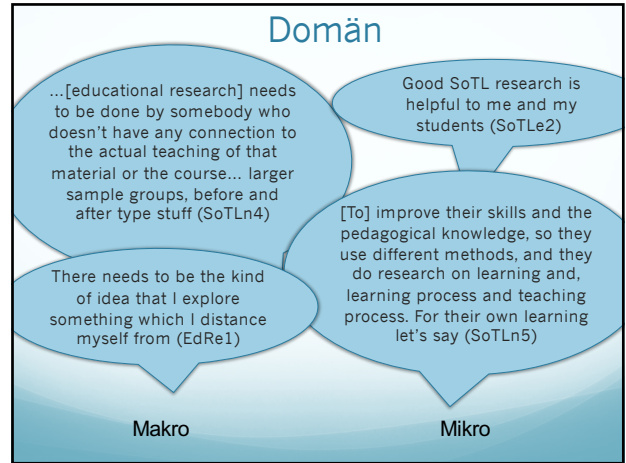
Domän

...[educational research] needs to be done by somebody who doesn't have any connection to the actual teaching of that material or the course... larger sample groups, before and after type stuff (SoTLn4)

Good SoTL research is helpful to me and my students (SoTLe2)

There needs to be the kind of idea that I explore something which I distance myself from (EdRe1)

[To] improve their skills and the pedagogical knowledge, so they use different methods, and they do research on learning and, learning process and teaching process. For their own learning let's say (SoTLn5)

Makro

Mikro